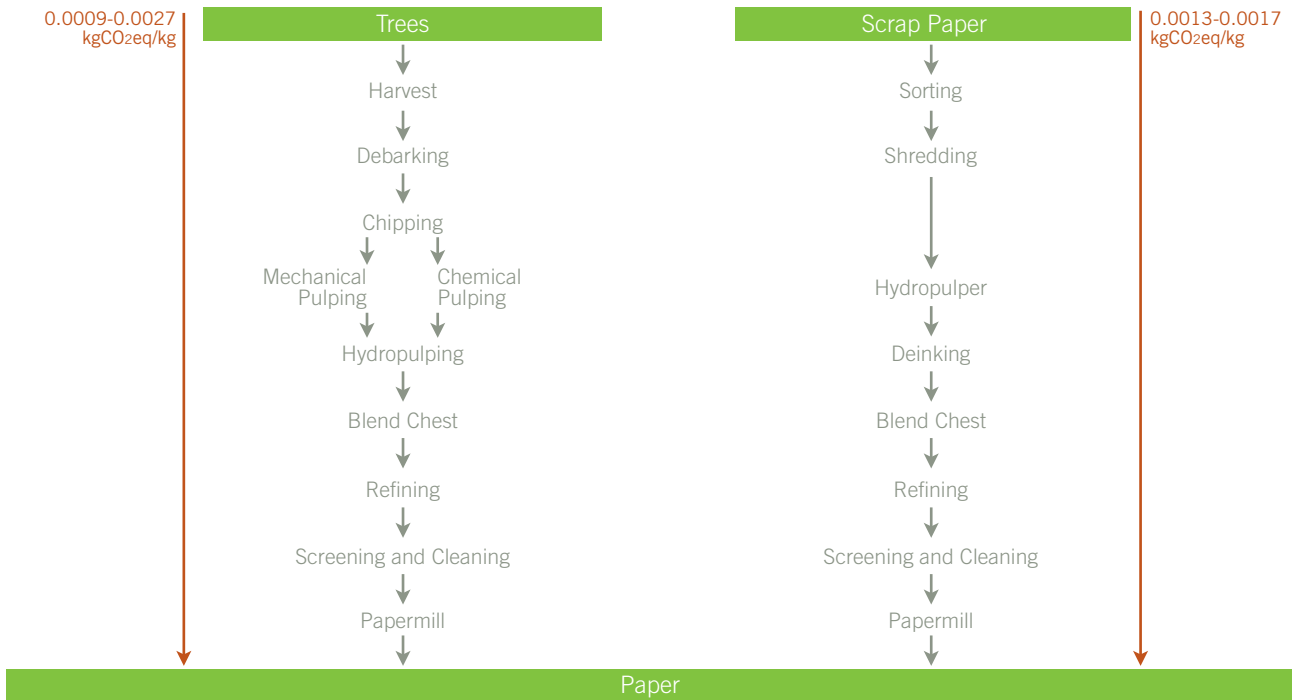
0.0009-0.0027 $kgCO_2eq/kg$

Trees

Harvest

Debarking

Chipping

Mechanical Pulping

Chemical Pulping

Hydropulping

Blend Chest

Refining

Screening and Cleaning

Papermill

Scrap Paper

0.0013-0.0017 $kgCO_2eq/kg$

Sorting

Shredding

Hydropulper

Deinking

Blend Chest

Refining

Screening and Cleaning

Papermill

Paper